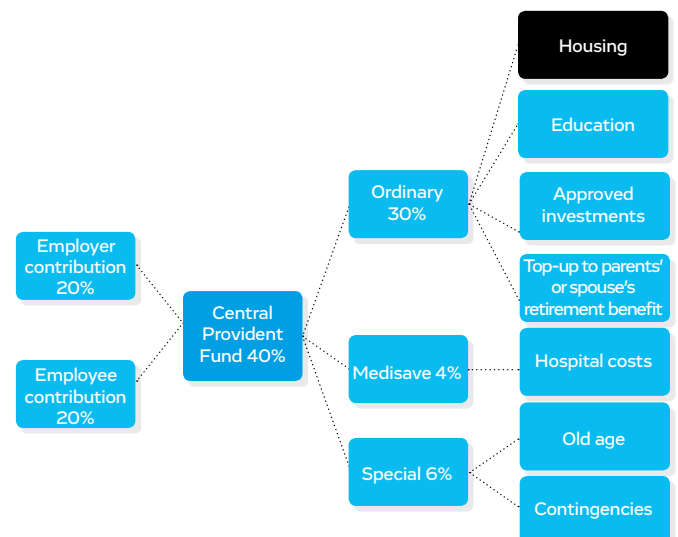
Employer contribution 20%

Employee contribution 20%

Central Provident Fund 40%

Ordinary 30%

Medisave 4%

Special 6%

Housing

Education

Approved investments

Top-up to parents' or spouse's retirement benefit

Hospital costs

Old age

Contingencies